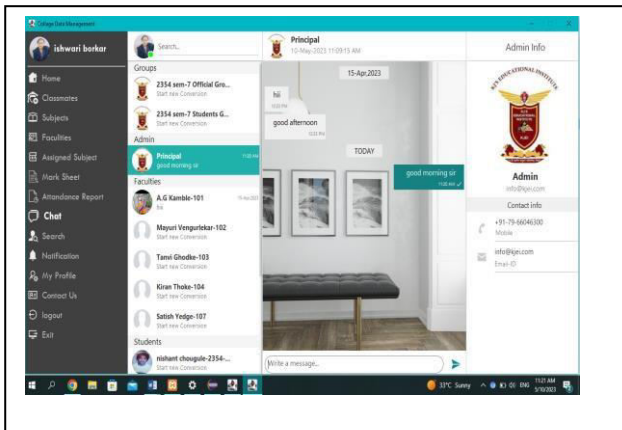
College Data Management

ishwari borkar

Home
Classmates
Subjects
Faculties
Assigned Subject
Mark Sheet
Attendance Report
Chat
Search
Notification
My Profile
Contact Us
logout
Exit

Search...

Groups
2354 sem-7 Official Gro...
Start new Conversion
2354 sem-7 Students G...
Start new Conversion
Admin
Principal
good morning sir
Faculties
A.G Kamble-101
hii
Mayuri Vengurlekar-102
Start new Conversion
Tanvi Ghodke-103
Start new Conversion
Kiran Thoke-104
Start new Conversion
Satish Yedge-107
Start new Conversion
Students
nishant chougule-2354-...
Start new Conversion

Principal
10-May-2023 11:09:13 AM

15-Apr,2023
hii
good afternoon
TODAY
good morning sir

Write a message...

Admin Info

Admin
info@kjei.com
Contact info
+91-79-66046300
Mobile
info@kjei.com
Email ID

33°C Sunny ENG 11:21 AM 5/10/2023